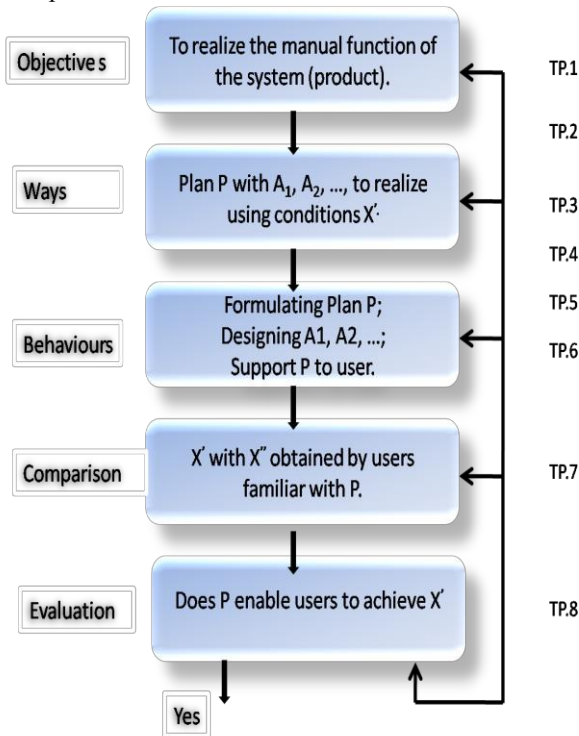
Objective s

To realize the manual function of the system (product).

TP.1

TP.2

Ways

Plan P with $A_1$, $A_2$, ..., to realize using conditions X'.

TP.3

TP.4

Behaviours

Formulating Plan P; Designing A1, A2, ...; Support P to user.

TP.5

TP.6

Comparison

X' with X'' obtained by users familiar with P.

TP.7

Evaluation

Does P enable users to achieve X'

TP.8

Yes